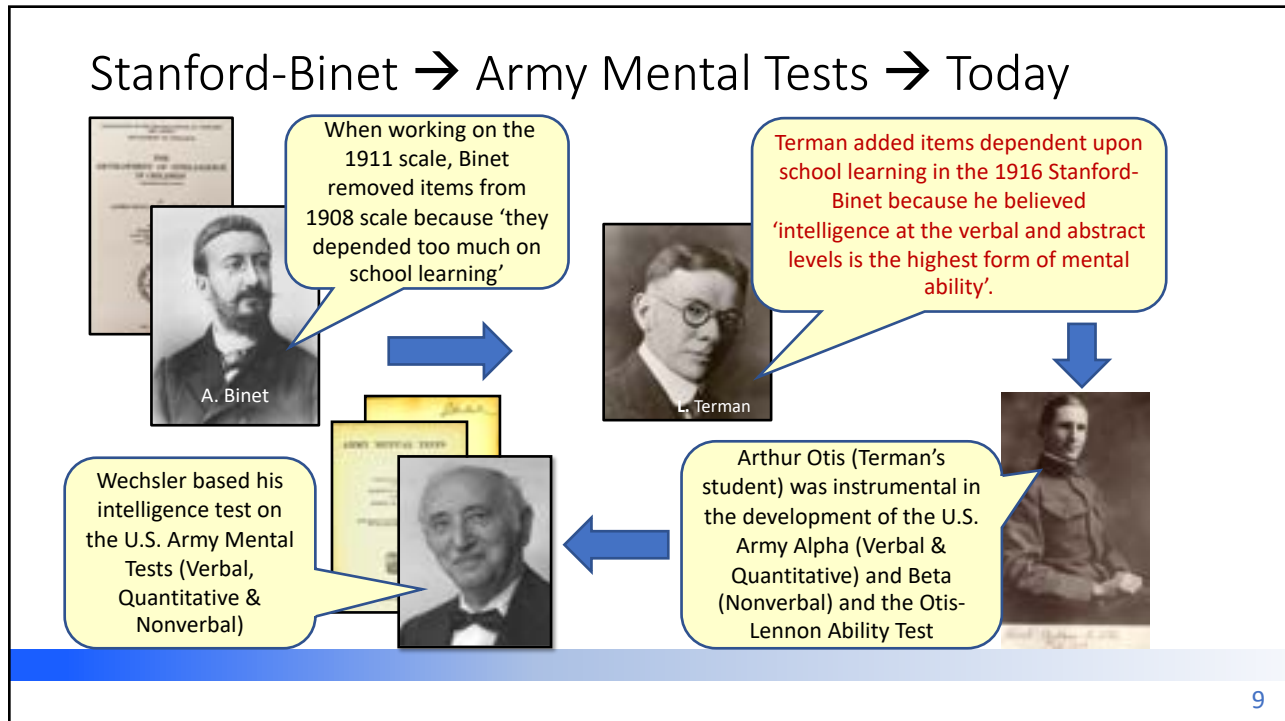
Stanford-Binet → Army Mental Tests → Today

When working on the 1911 scale, Binet removed items from 1908 scale because 'they depended too much on school learning'

A. Binet

Terman added items dependent upon school learning in the 1916 Stanford-Binet because he believed 'intelligence at the verbal and abstract levels is the highest form of mental ability'.

L. Terman

ARMY MENTAL TESTS

Wechsler based his intelligence test on the U.S. Army Mental Tests (Verbal, Quantitative & Nonverbal)

Arthur Otis (Terman's student) was instrumental in the development of the U.S. Army Alpha (Verbal & Quantitative) and Beta (Nonverbal) and the Otis-Lennon Ability Test

9